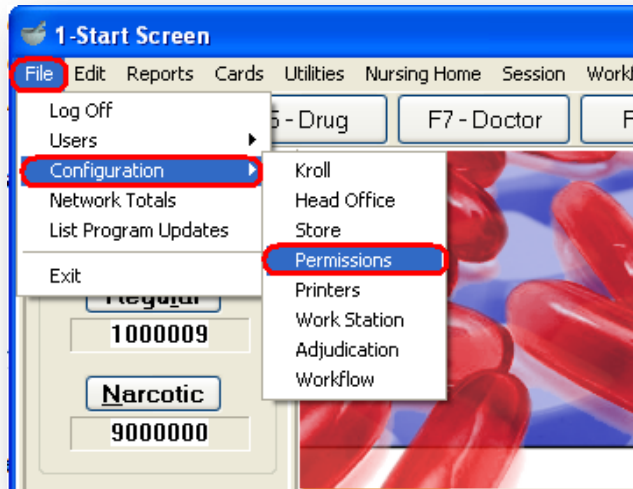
1-Start Screen

File Edit Reports Cards Utilities Nursing Home Session Workf

Log Off
Users
Configuration
Network Totals
List Program Updates
Exit

5 - Drug F7 - Doctor F

Kroll
Head Office
Store
Permissions
Printers
Work Station
Adjudication
Workflow

Regular
1000009
Narcotic
9000000